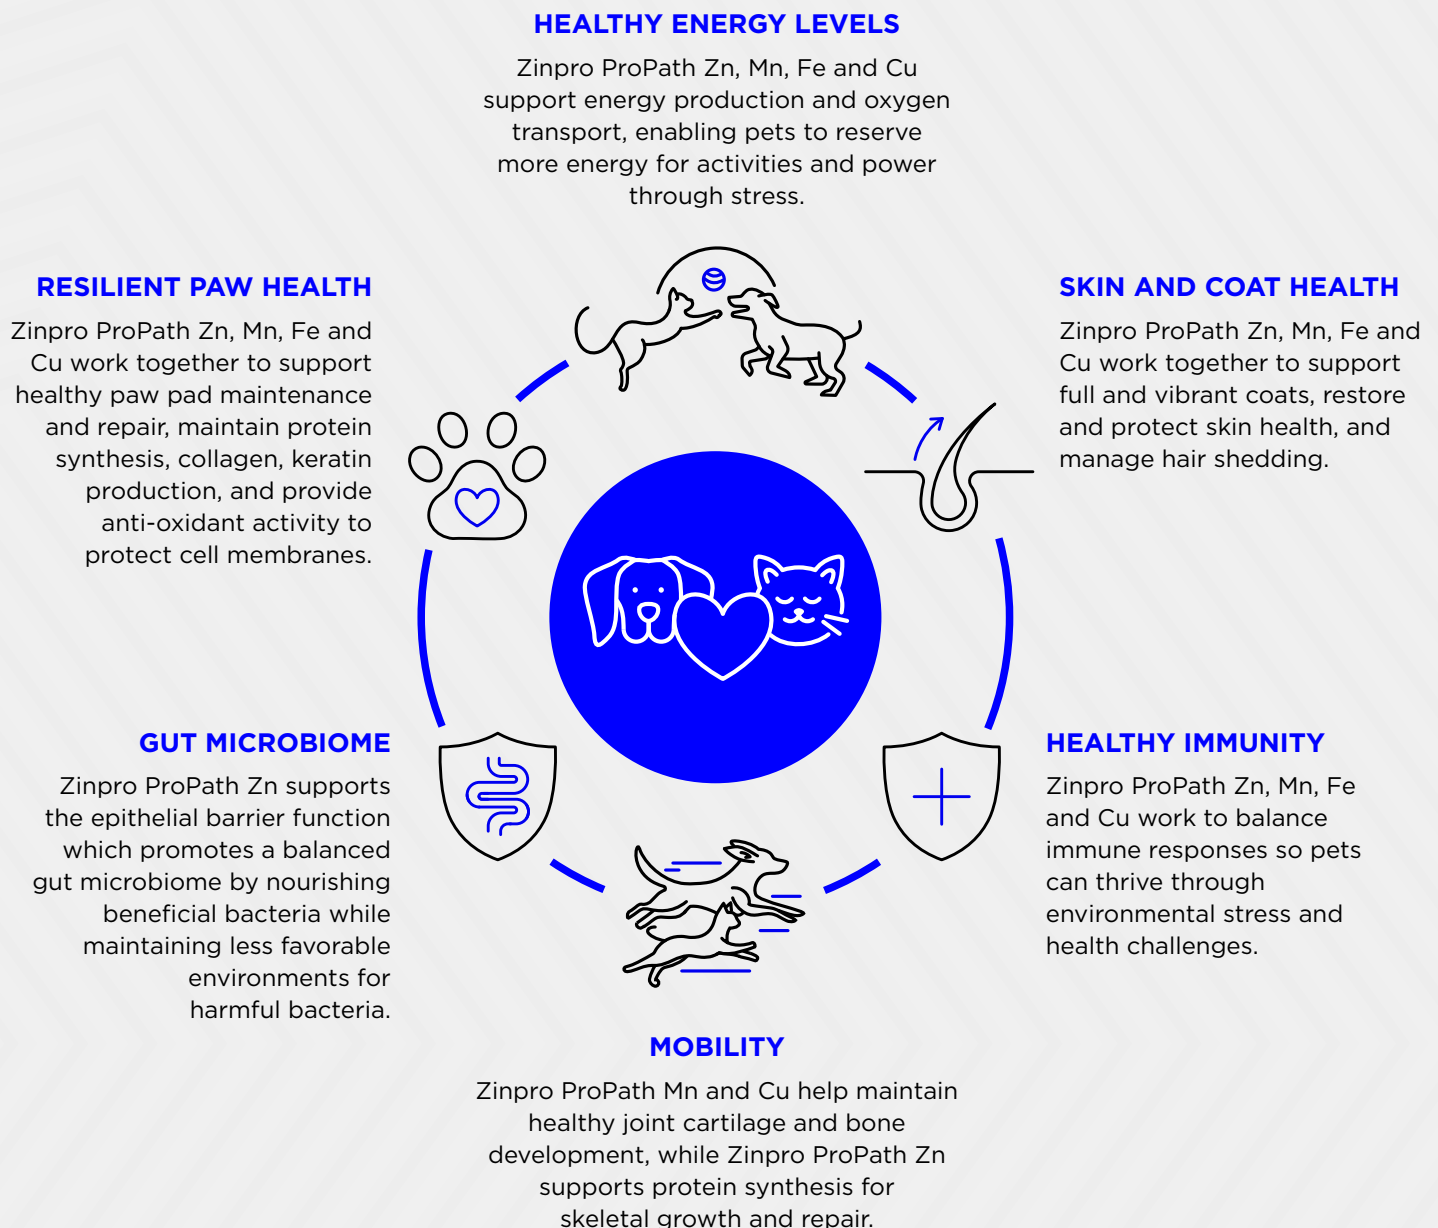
HEALTHY ENERGY LEVELS

Zinpro ProPath Zn, Mn, Fe and Cu support energy production and oxygen transport, enabling pets to reserve more energy for activities and power through stress.

RESILIENT PAW HEALTH

Zinpro ProPath Zn, Mn, Fe and Cu work together to support healthy paw pad maintenance and repair, maintain protein synthesis, collagen, keratin production, and provide anti-oxidant activity to protect cell membranes.

SKIN AND COAT HEALTH

Zinpro ProPath Zn, Mn, Fe and Cu work together to support full and vibrant coats, restore and protect skin health, and manage hair shedding.

GUT MICROBIOME

Zinpro ProPath Zn supports the epithelial barrier function which promotes a balanced gut microbiome by nourishing beneficial bacteria while maintaining less favorable environments for harmful bacteria.

HEALTHY IMMUNITY

Zinpro ProPath Zn, Mn, Fe and Cu work to balance immune responses so pets can thrive through environmental stress and health challenges.

MOBILITY

Zinpro ProPath Mn and Cu help maintain healthy joint cartilage and bone development, while Zinpro ProPath Zn supports protein synthesis for skeletal growth and repair.